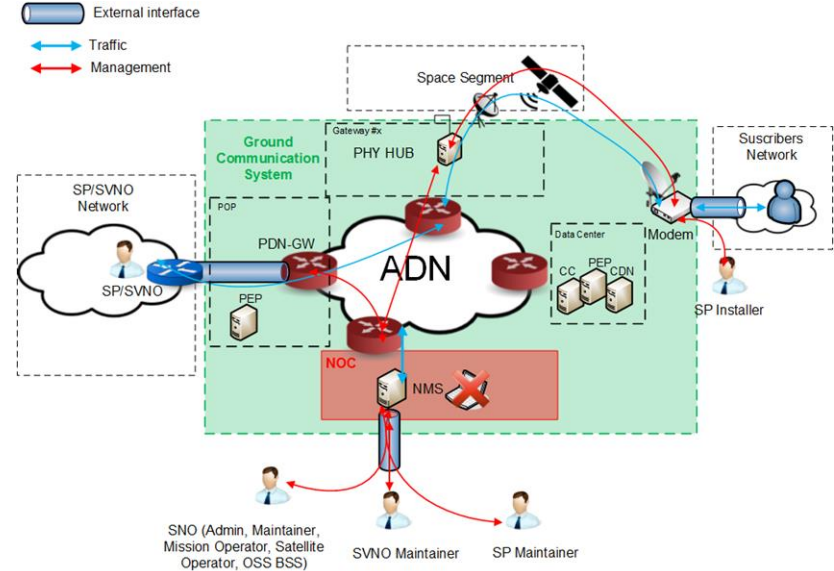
External interface

Traffic

Management

Space Segment

Ground Communication System

Gateway #x

PHY HUB

Suscribers Network

SP/SVNO Network

POP

PDN-GW

SP/SVNO

ADN

Data Center

CC

PEP

CDN

Modem

SP Installer

PEP

NOC

NMS

SNO (Admin, Maintainer, Mission Operator, Satellite Operator, OSS BSS)

SVNO Maintainer

SP Maintainer